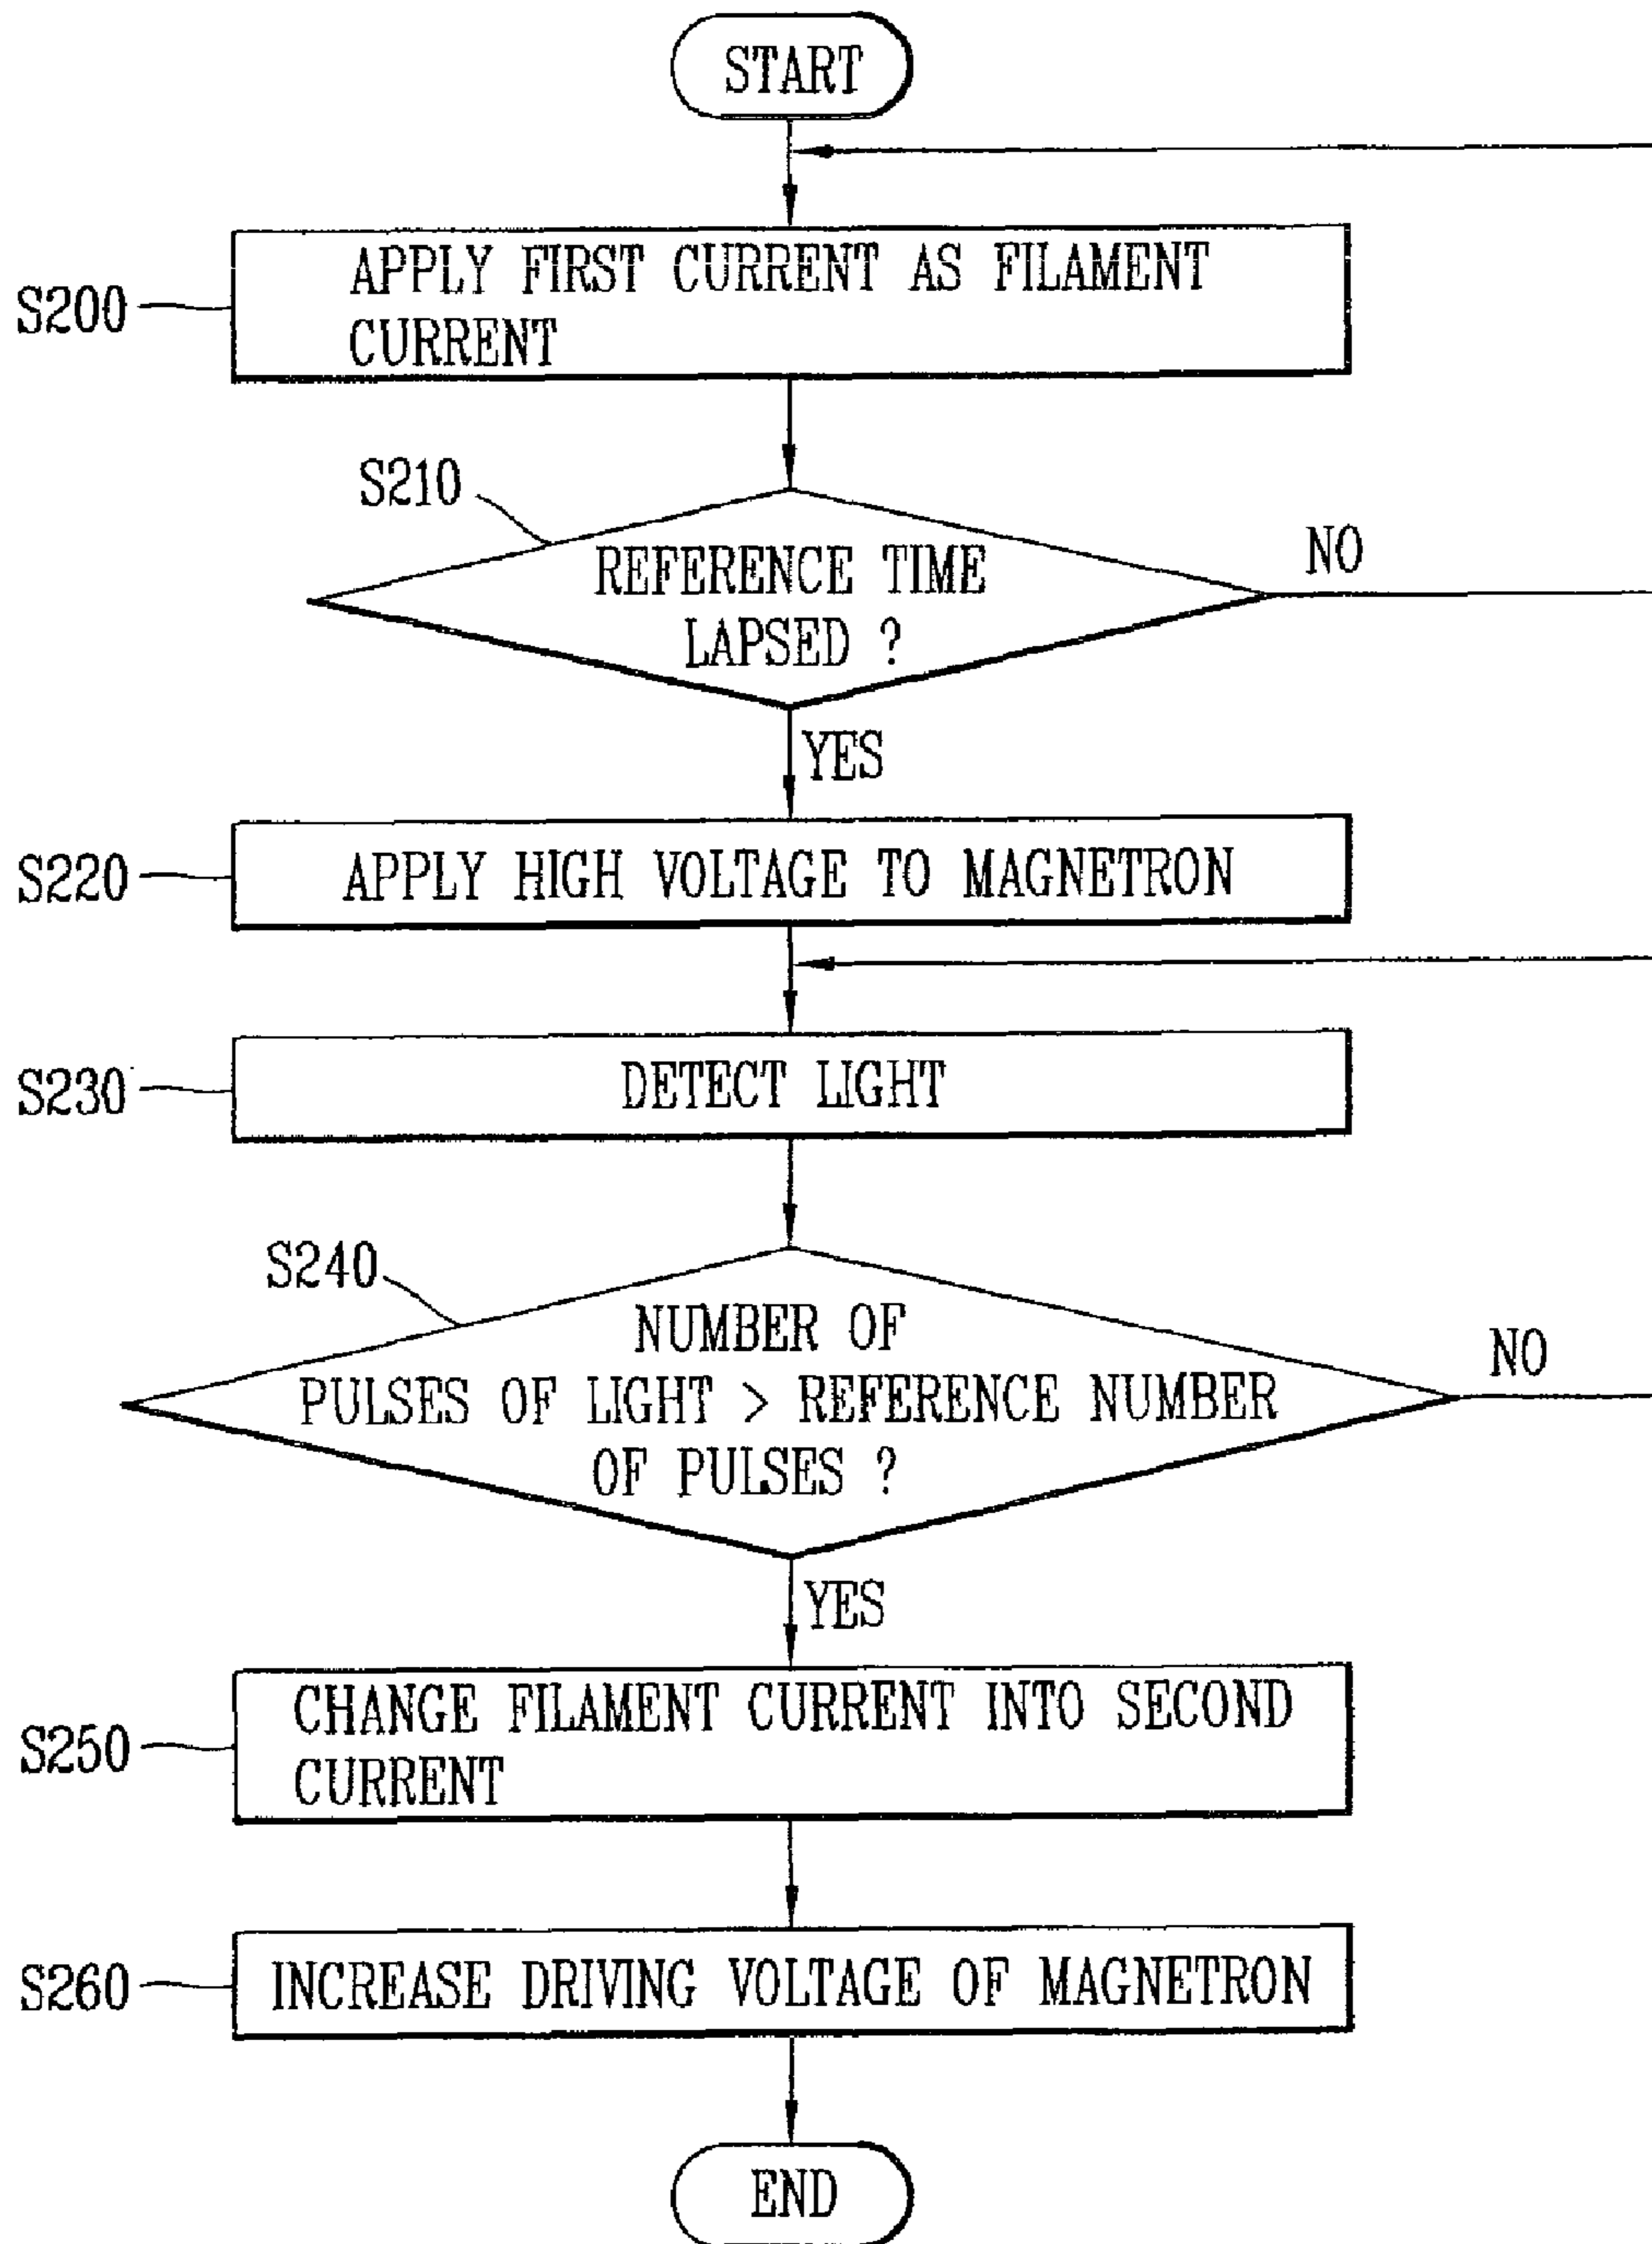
START

S200

APPLY FIRST CURRENT AS FILAMENT CURRENT

S210

REFERENCE TIME LAPSED ?

NO

YES

S220

APPLY HIGH VOLTAGE TO MAGNETRON

S230

DETECT LIGHT

S240

NUMBER OF PULSES OF LIGHT > REFERENCE NUMBER OF PULSES ?

NO

YES

S250

CHANGE FILAMENT CURRENT INTO SECOND CURRENT

S260

INCREASE DRIVING VOLTAGE OF MAGNETRON

END